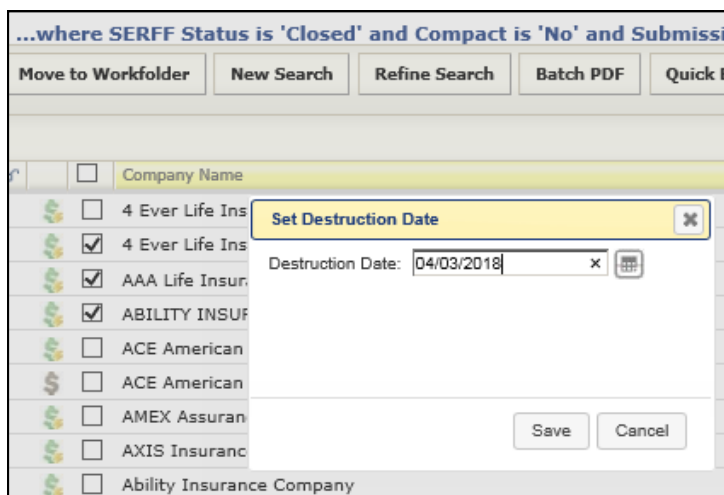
...where SERFF Status is 'Closed' and Compact is 'No' and Submissi

Move to Workfolder | New Search | Refine Search | Batch PDF | Quick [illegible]

Company Name
4 Ever Life Ins
4 Ever Life Ins
AAA Life Insura
ABILITY INSUR
ACE American
ACE American
AMEX Assuran
AXIS Insuranc
Ability Insurance Company

Set Destruction Date

Destruction Date: 04/03/2018

Save Cancel